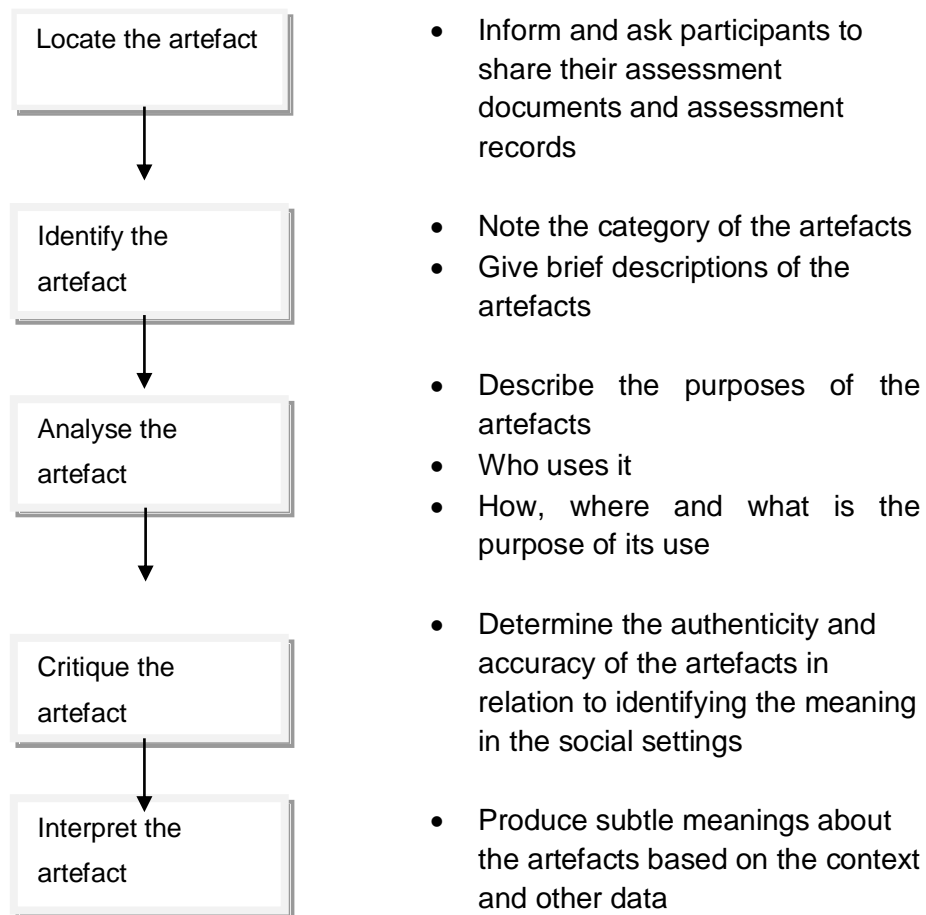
Locate the artefact

- Inform and ask participants to share their assessment documents and assessment records

Identify the artefact

- Note the category of the artefacts
- Give brief descriptions of the artefacts

Analyse the artefact

- Describe the purposes of the artefacts
- Who uses it
- How, where and what is the purpose of its use

Critique the artefact

- Determine the authenticity and accuracy of the artefacts in relation to identifying the meaning in the social settings

Interpret the artefact

- Produce subtle meanings about the artefacts based on the context and other data